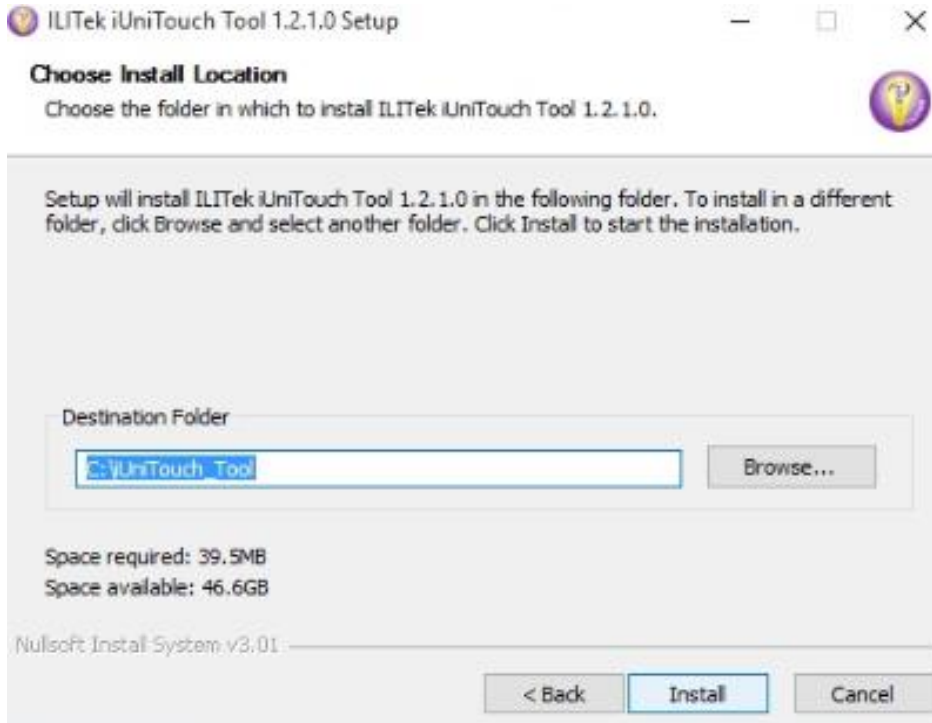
ILITek iUniTouch Tool 1.2.1.0 Setup

Choose Install Location

Choose the folder in which to install ILITek iUniTouch Tool 1.2.1.0.

Setup will install ILITek iUniTouch Tool 1.2.1.0 in the following folder. To install in a different folder, click Browse and select another folder. Click Install to start the installation.

Destination Folder

C:\iUniTouch_Tool

Browse...

Space required: 39.5MB
Space available: 46.6GB

Nullsoft Install System v3.01

< Back

Install

Cancel